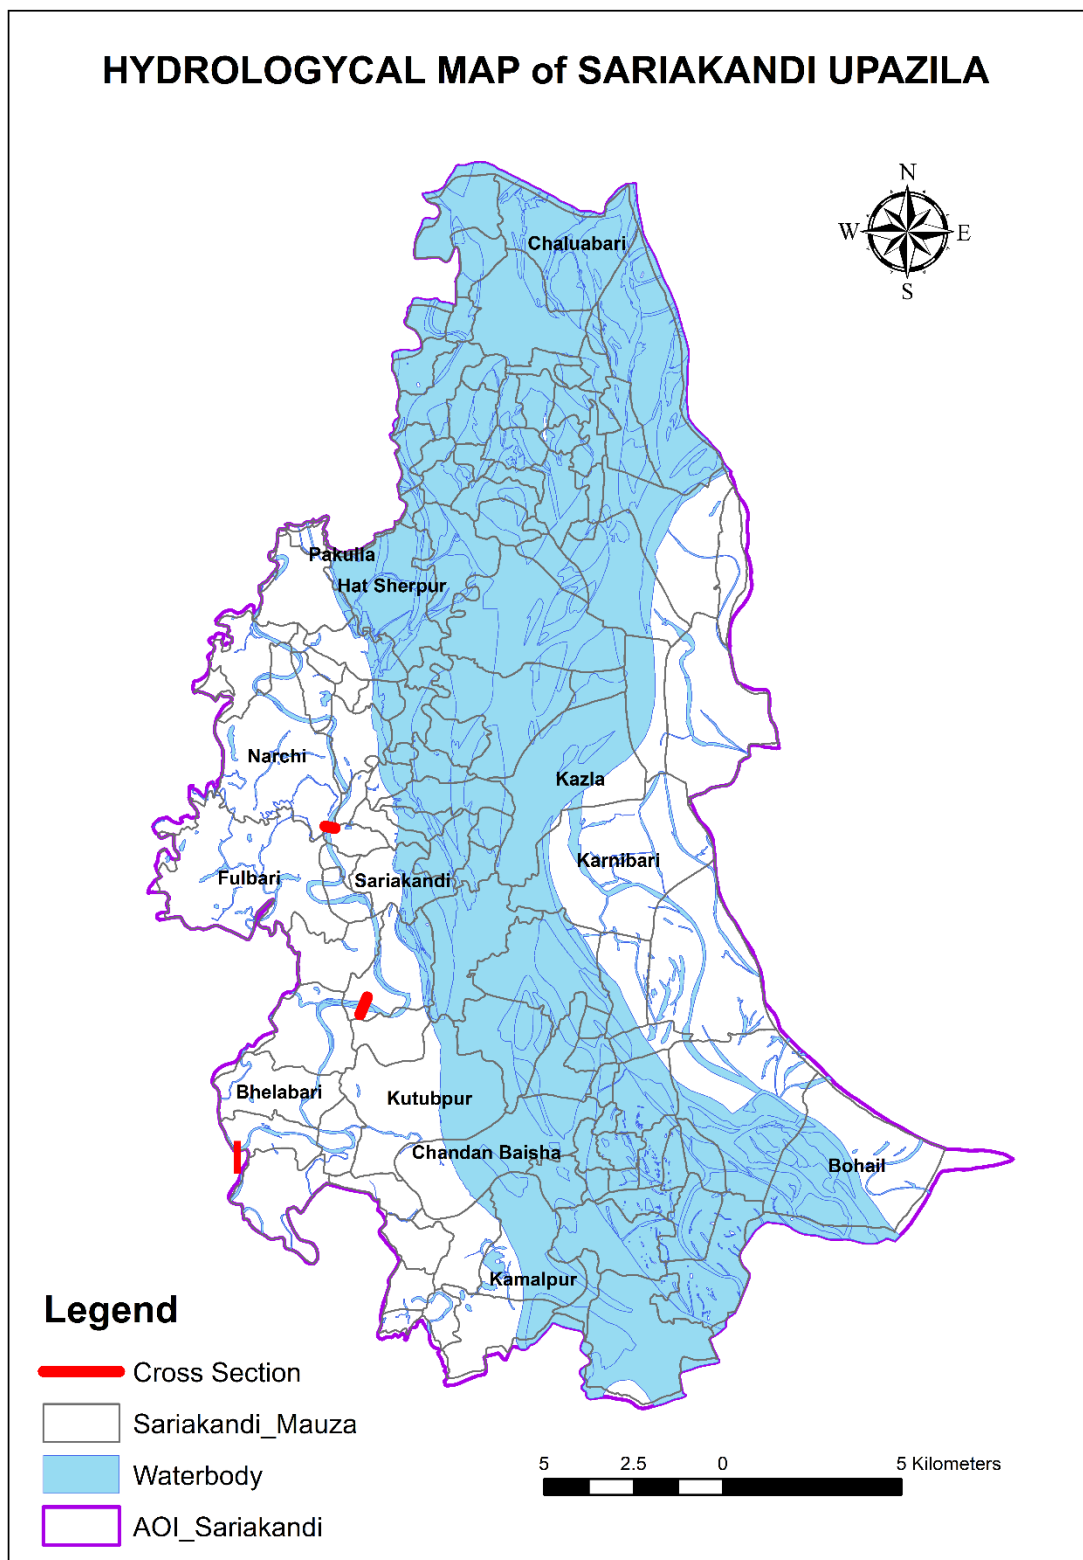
HYDROLOGYCAL MAP of SARIAKANDI UPAZILA

N
W
E
S

Chaluabari

Pakulla
Hat Sherpur

Narchi

Kazla

Karnibari

Fulbari
Sariakandi

Bhelabari
Kutubpur

Chandan Baisha

Bohail

Kamalpur

Legend

Cross Section

Sariakandi_Mauza

Waterbody

AOI_Sariakandi

5 2.5 0 5 Kilometers